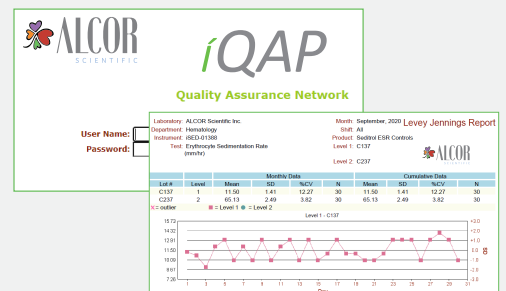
ALCOR
SCIENTIFIC

iQAP

Quality Assurance Network

User Name:
Password:

Laboratory: ALCOR Scientific Inc.
Department: Hematology
Instrument: iSED-01388
Test: Erythrocyte Sedimentation Rate (mm/hr)

Month: September, 2020
Shift: All
Product: Sedtrol ESR Controls
Level 1: C137

Level 2: C237

Levey Jennings Report

ALCOR

| | | Monthly Data | | | | Cumulative Data | | | |
|---|---|---|---|---|---|---|---|---|---|
| Lot # | Level | Mean | SD | %CV | N | Mean | SD | %CV | N |
| C137 | 1 | 11.50 | 1.41 | 12.27 | 30 | 11.50 | 1.41 | 12.27 | 30 |
| C237 | 2 | 65.13 | 2.49 | 3.82 | 30 | 65.13 | 2.49 | 3.82 | 30 |

X = outlier ■ = Level 1 ● = Level 2

Level 1 - C137

15.72
14.32
12.91
11.50
10.09
8.61
7.28

+3.0
+2.0
+1.0
0.0
-1.0
-2.0
-3.0

SD

1 3 5 7 9 11 13 15 17 19 21 23 25 27 29 31

Day